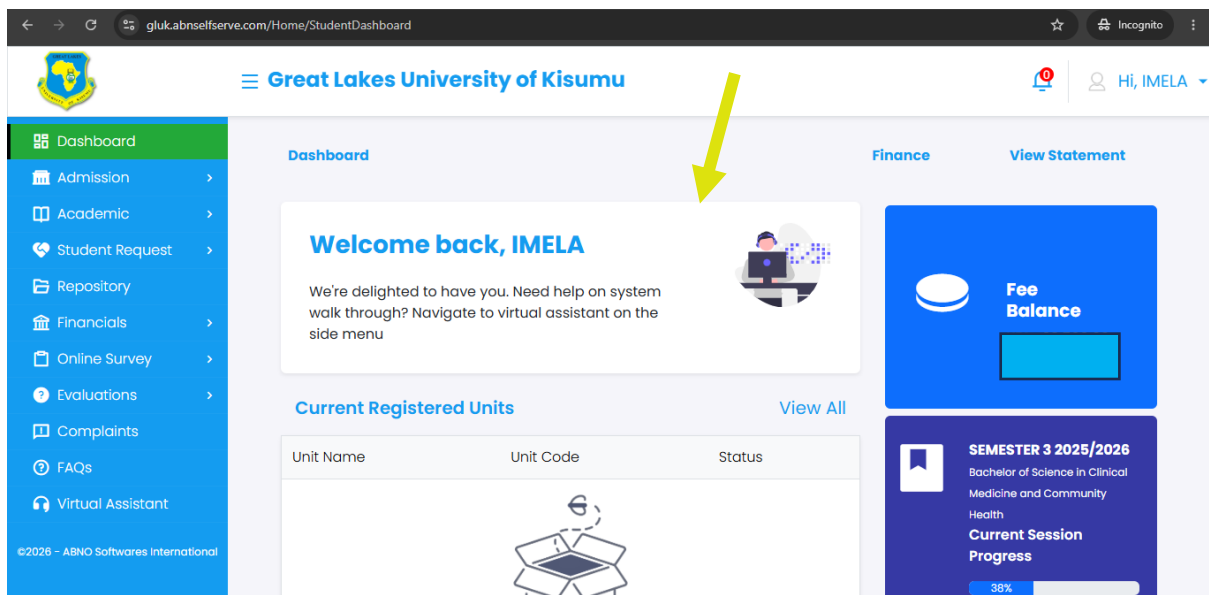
gluk.abnselfserve.com/Home/StudentDashboard

Incognito

Great Lakes University of Kisumu

0

Hi, IMELA

Dashboard
Admission
Academic
Student Request
Repository
Financials
Online Survey
Evaluations
Complaints
FAQs
Virtual Assistant

©2026 - ABNO Softwares International

Dashboard

Finance

View Statement

Welcome back, IMELA

We're delighted to have you. Need help on system walk through? Navigate to virtual assistant on the side menu

Fee Balance

Current Registered Units

View All

| Unit Name | Unit Code | Status |
|---|---|---|

SEMESTER 3 2025/2026

Bachelor of Science in Clinical Medicine and Community Health

Current Session Progress

38%